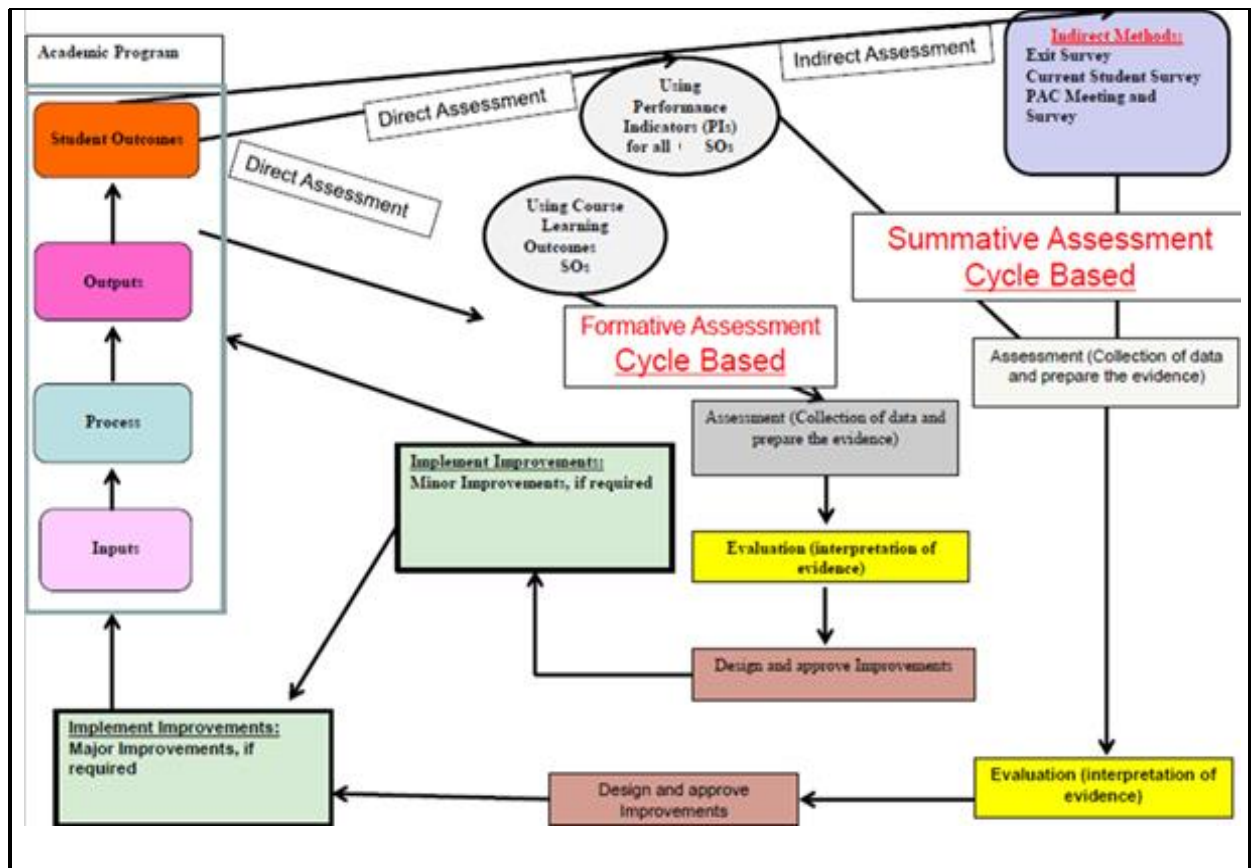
Academic Program

Student Outcomes

Outputs

Process

Inputs

Direct Assessment

Direct Assessment

Indirect Assessment

Using Performance Indicators (PIs) for all SOs

Indirect Methods:
Exit Survey
Current Student Survey
PAC Meeting and Survey

Using Course Learning Outcomes SOs

Summative Assessment Cycle Based

Formative Assessment Cycle Based

Assessment (Collection of data and prepare the evidence)

Assessment (Collection of data and prepare the evidence)

Implement Improvements:
Minor Improvements, if required

Evaluation (interpretation of evidence)

Design and approve Improvements

Implement Improvements:
Major Improvements, if required

Design and approve Improvements

Evaluation (interpretation of evidence)